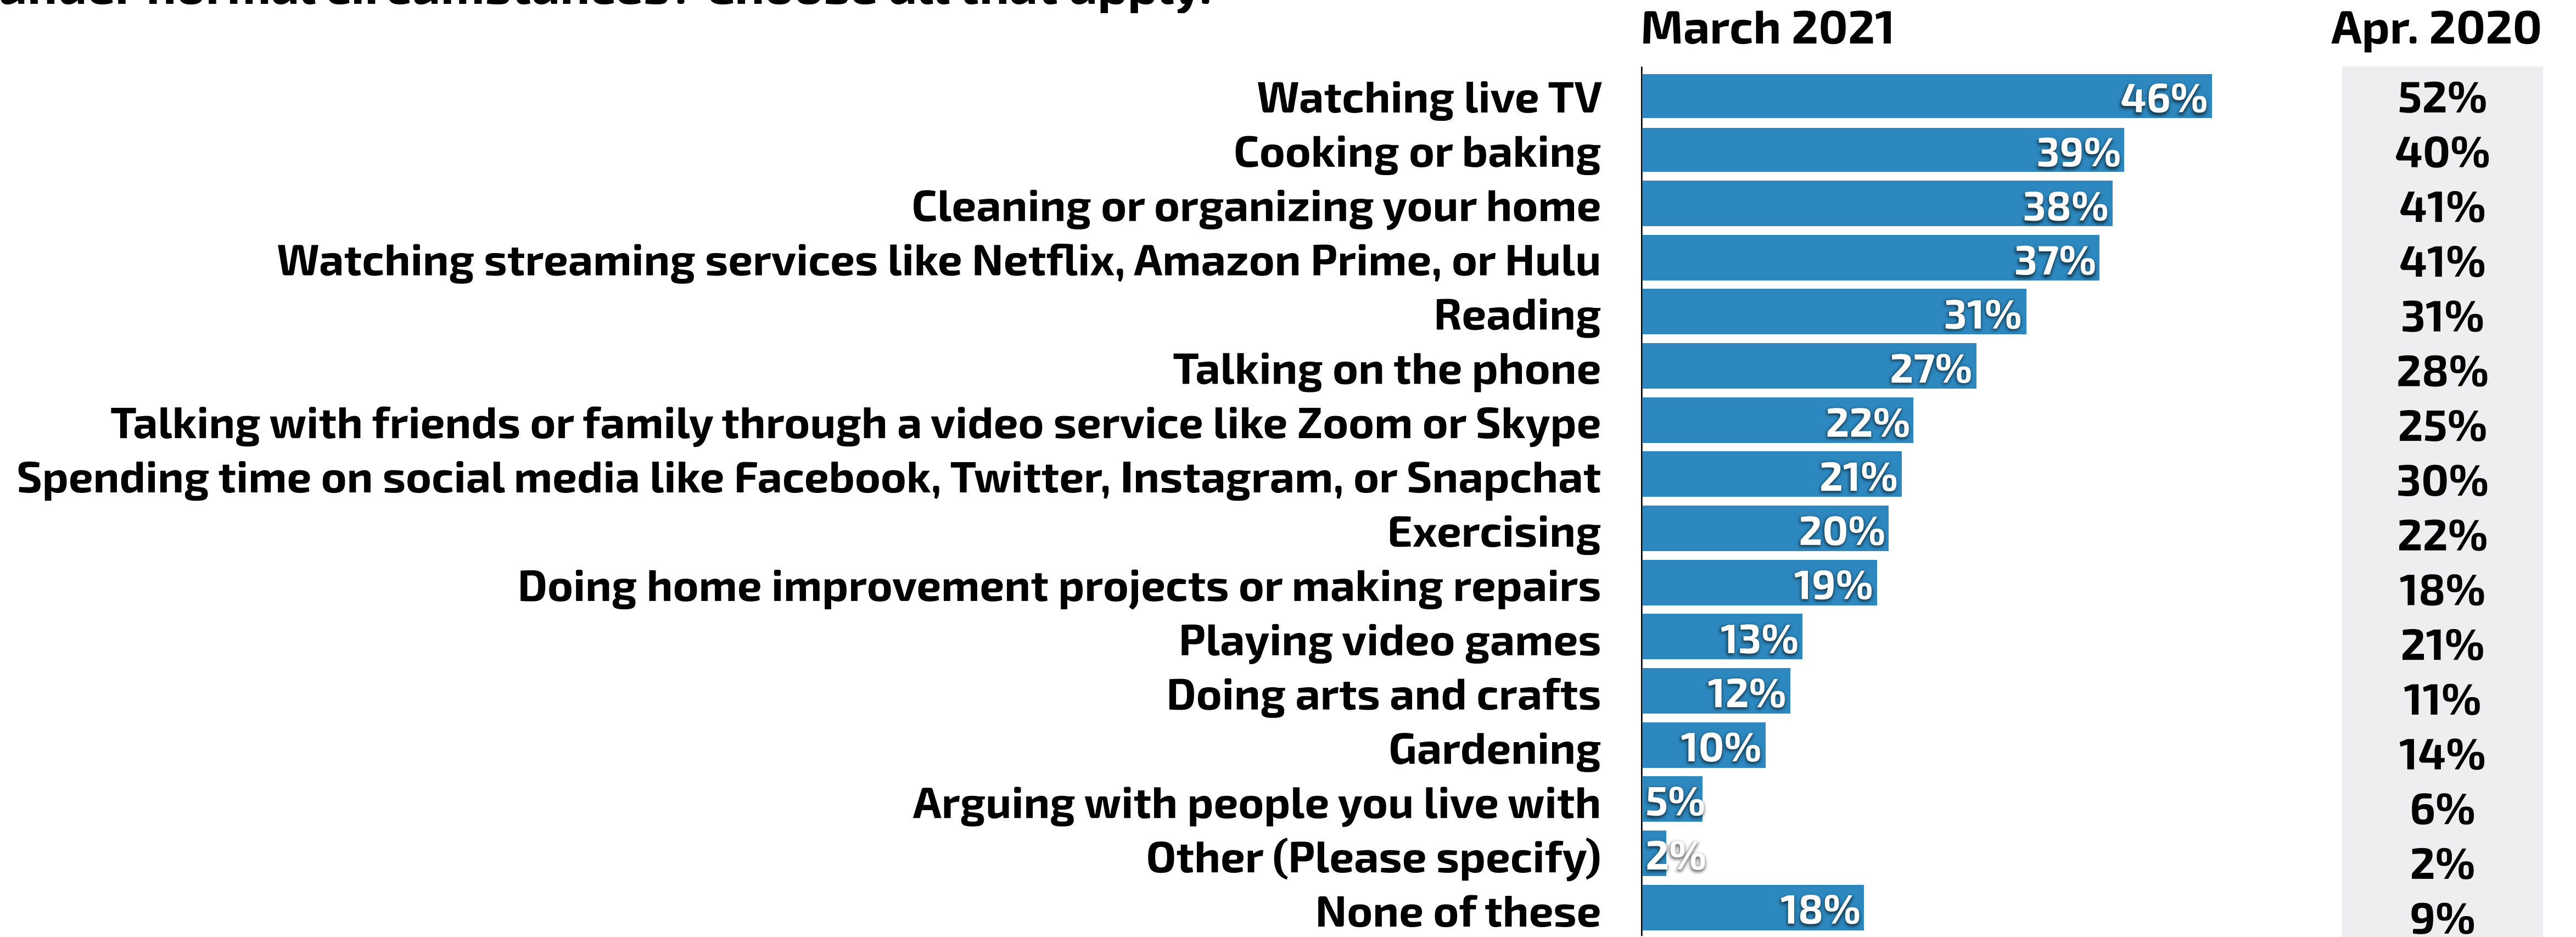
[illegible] normal circumstances? Choose all that apply.

| | March 2021 | Apr. 2020 |
|---|---|---|
| Watching live TV | 46% | 52% |
| Cooking or baking | 39% | 40% |
| Cleaning or organizing your home | 38% | 41% |
| Watching streaming services like Netflix, Amazon Prime, or Hulu | 37% | 41% |
| Reading | 31% | 31% |
| Talking on the phone | 27% | 28% |
| Talking with friends or family through a video service like Zoom or Skype | 22% | 25% |
| Spending time on social media like Facebook, Twitter, Instagram, or Snapchat | 21% | 30% |
| Exercising | 20% | 22% |
| Doing home improvement projects or making repairs | 19% | 18% |
| Playing video games | 13% | 21% |
| Doing arts and crafts | 12% | 11% |
| Gardening | 10% | 14% |
| Arguing with people you live with | 5% | 6% |
| Other (Please specify) | 2% | 2% |
| None of these | 18% | 9% |